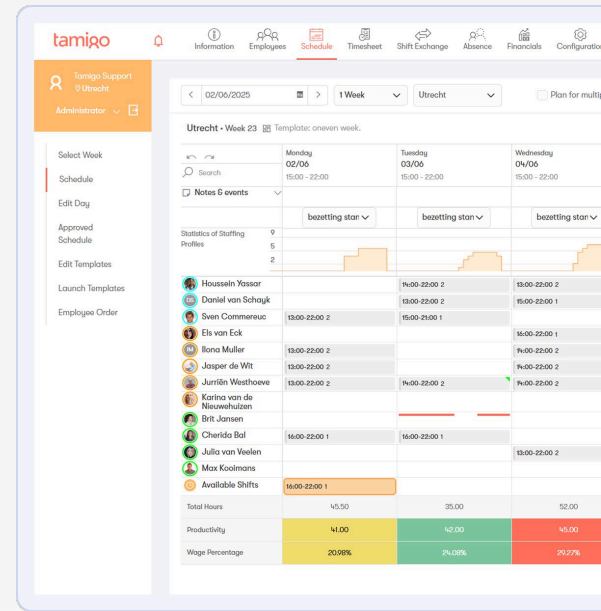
tamigo

Information Employees Schedule Timesheet Shift Exchange Absence Financials Configuration

Tamigo Support
Utrecht
Administrator

Select Week
Schedule
Edit Day
Approved Schedule
Edit Templates
Launch Templates
Employee Order

02/06/2025 1 Week Utrecht Plan for multi

Utrecht • Week 23 Template: oneven week.

| | Monday 02/06 15:00 - 22:00 | Tuesday 03/06 15:00 - 22:00 | Wednesday 04/06 15:00 - 22:00 |
|---|---|---|---|
| Search | | | |
| Notes & events | | | |
| | bezetting stan | bezetting stan | bezetting stan |
| Statistics of Staffing Profiles 9 5 2 | | | |
| Houssein Yassar | | 14:00-22:00 2 | 13:00-22:00 2 |
| Daniel van Schayk | | 13:00-22:00 2 | 15:00-22:00 1 |
| Sven Commereuc | 13:00-22:00 2 | 15:00-21:00 1 | |
| Els van Eck | | | 16:00-22:00 1 |
| Ilona Muller | 13:00-22:00 2 | | 14:00-22:00 2 |
| Jasper de Wit | 13:00-22:00 2 | | 14:00-22:00 2 |
| Jurriën Westhoeve | 13:00-22:00 2 | 14:00-22:00 2 | 14:00-22:00 2 |
| Karina van de Nieuwehuizen | | | |
| Brit Jansen | | | |
| Cherida Bal | 16:00-22:00 1 | 16:00-22:00 1 | |
| Julia van Veelen | | | 13:00-22:00 2 |
| Max Kooimans | | | |
| Available Shifts | 16:00-22:00 1 | | |
| Total Hours | 45.50 | 35.00 | 52.00 |
| Productivity | 41.00 | 42.00 | 45.00 |
| Wage Percentage | 20.98% | 24.08% | 29.27% |